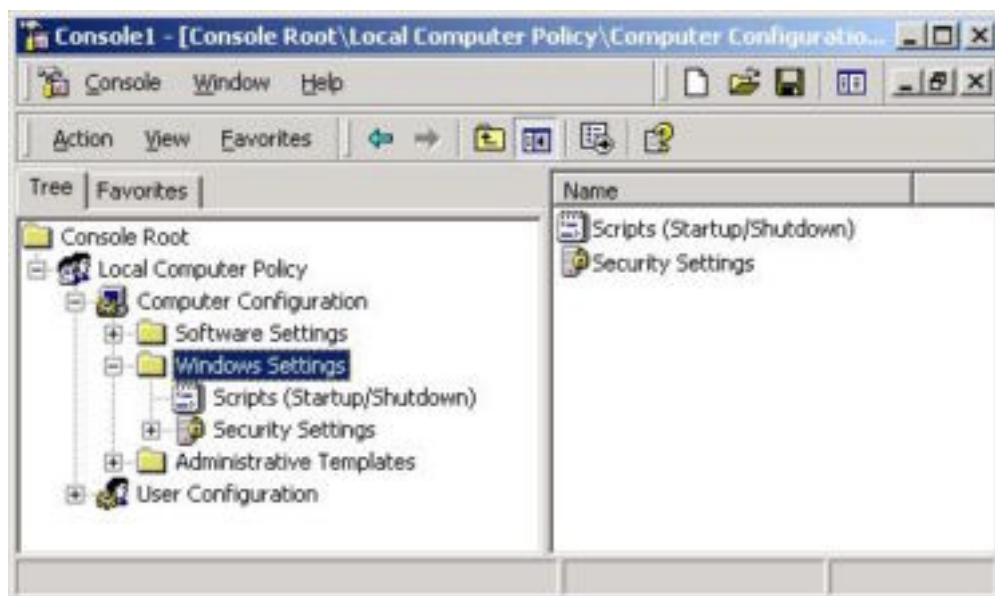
Console1 - [Console Root\Local Computer Policy\Computer Configuratio...

Console Window Help

Action View Favorites

Tree Favorites

Console Root
Local Computer Policy
Computer Configuration
Software Settings
Windows Settings
Scripts (Startup/Shutdown)
Security Settings
Administrative Templates
User Configuration

Name
Scripts (Startup/Shutdown)
Security Settings